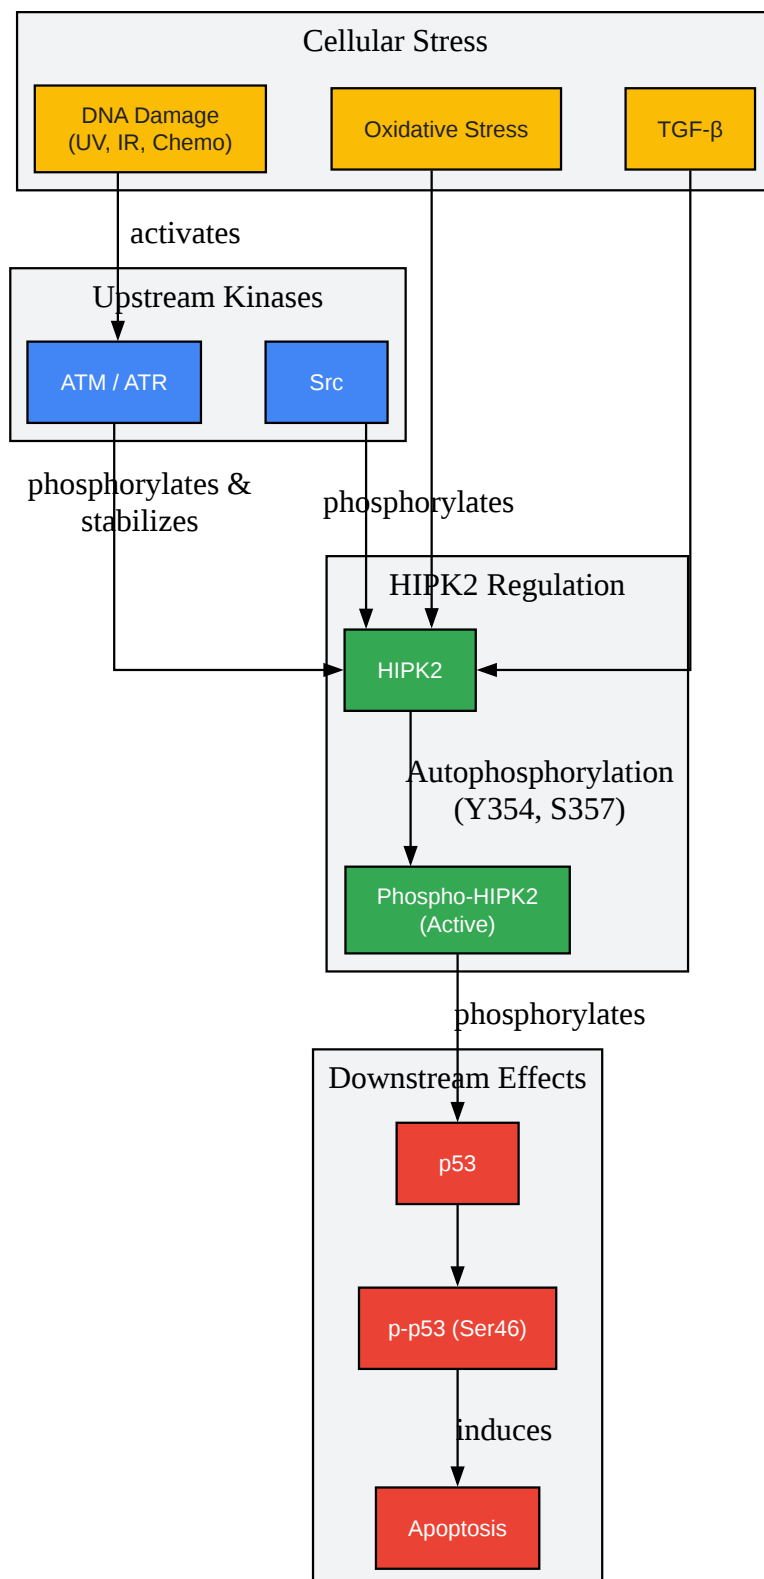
Cellular Stress

DNA Damage (UV, IR, Chemo)

Oxidative Stress

TGF-β

activates

Upstream Kinases

ATM / ATR

Src

phosphorylates & stabilizes

phosphorylates

HIPK2 Regulation

HIPK2

Autophosphorylation (Y354, S357)

Phospho-HIPK2 (Active)

phosphorylates

Downstream Effects

p53

p-p53 (Ser46)

induces

Apoptosis